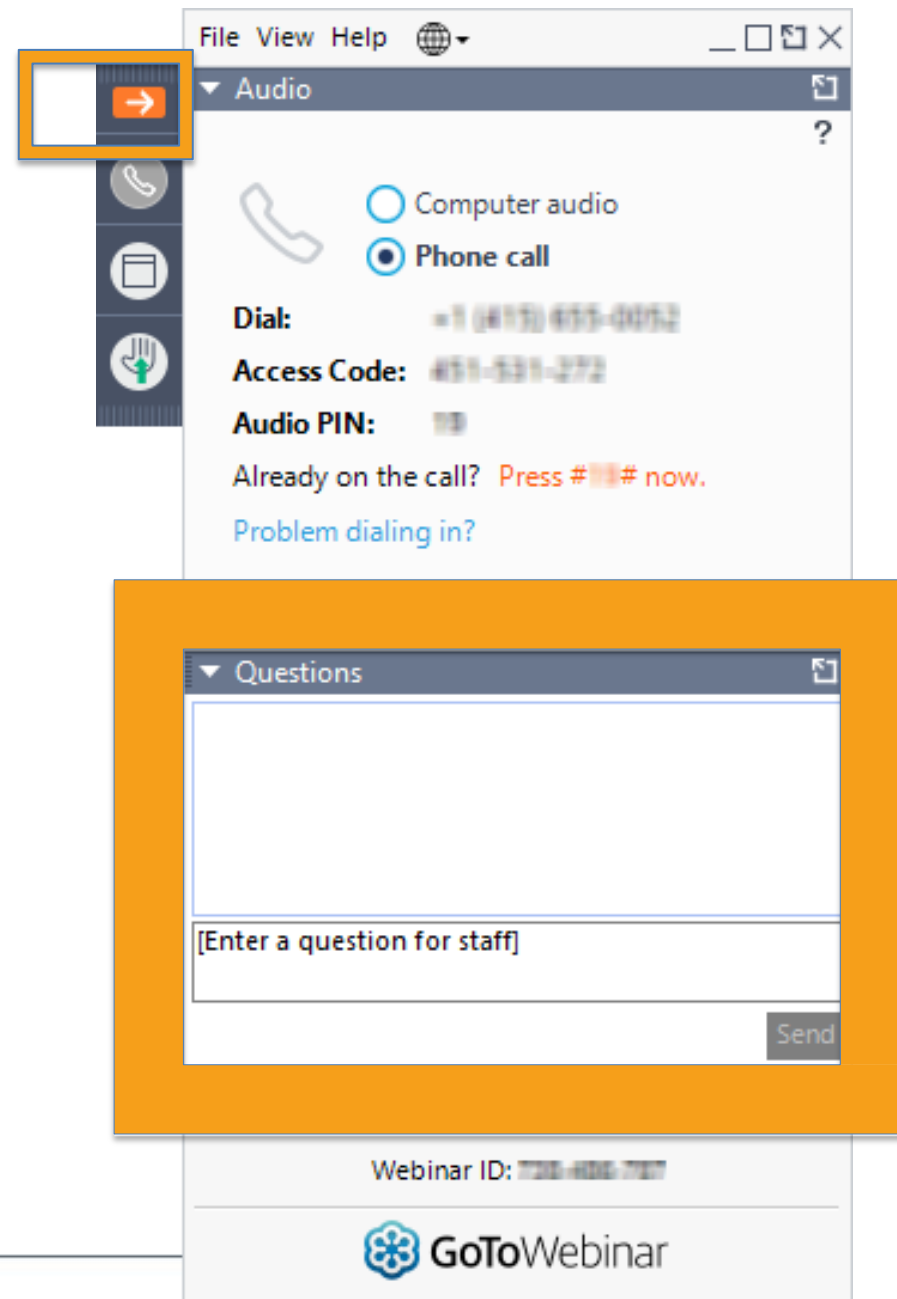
File View Help

Audio

?

Computer audio

Phone call

Dial: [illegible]

Access Code: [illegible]

Audio PIN: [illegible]

Already on the call? Press #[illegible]# now.

Problem dialing in?

Questions

[Enter a question for staff]

Send

Webinar ID: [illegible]

GoToWebinar